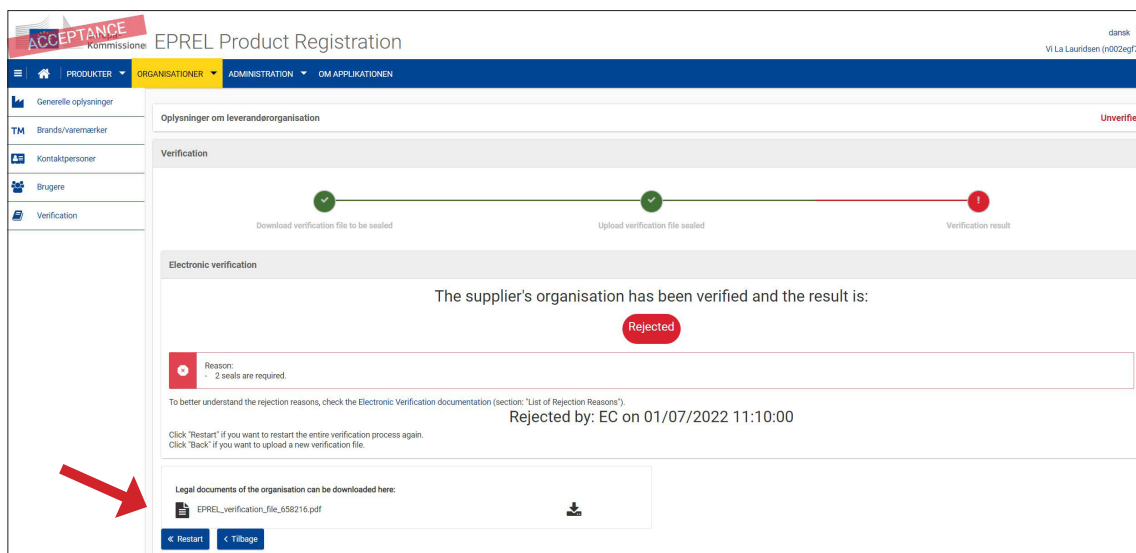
ACCEPTANCE
Kommissione

EPREL Product Registration

dansk
Vi La Lauridsen (n002egf

PRODUKTER ORGANISATIONER ADMINISTRATION OM APPLIKATIONEN

Generelle oplysninger
Brands/varemærker
Kontaktpersoner
Brugere
Verification

Oplysninger om leverandørorganisation
Unverifie

Verification

Download verification file to be sealed
Upload verification file sealed
Verification result

Electronic verification

The supplier's organisation has been verified and the result is:

Rejected

Reason:
- 2 seals are required.

To better understand the rejection reasons, check the Electronic Verification documentation (section: "List of Rejection Reasons").

Rejected by: EC on 01/07/2022 11:10:00

Click "Restart" if you want to restart the entire verification process again.
Click "Back" if you want to upload a new verification file.

Legal documents of the organisation can be downloaded here:
EPREL_verification_file_658216.pdf

« Restart
‹ Tilbage